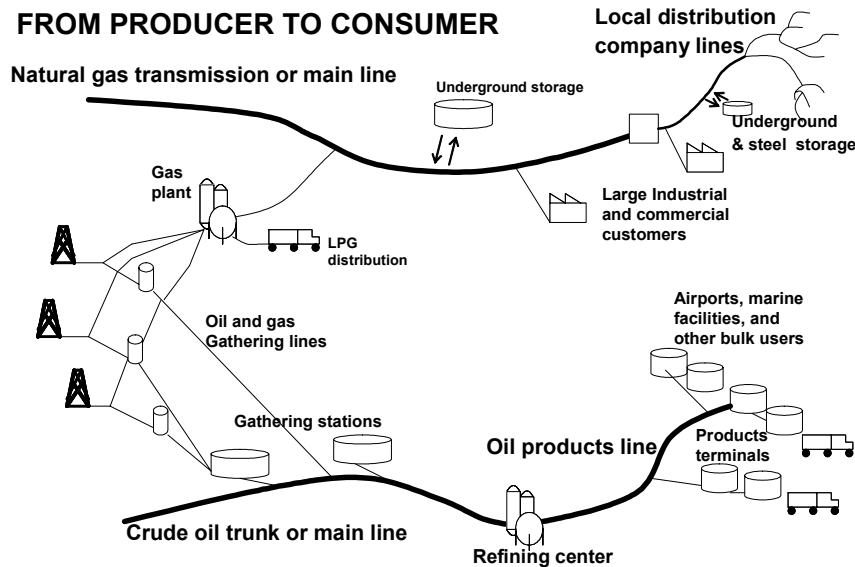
FROM PRODUCER TO CONSUMER

Local distribution company lines

Natural gas transmission or main line

Underground storage

Underground & steel storage

Gas plant

Large Industrial and commercial customers

LPG distribution

Airports, marine facilities, and other bulk users

Oil and gas Gathering lines

Gathering stations

Oil products line

Products terminals

Crude oil trunk or main line

Refining center